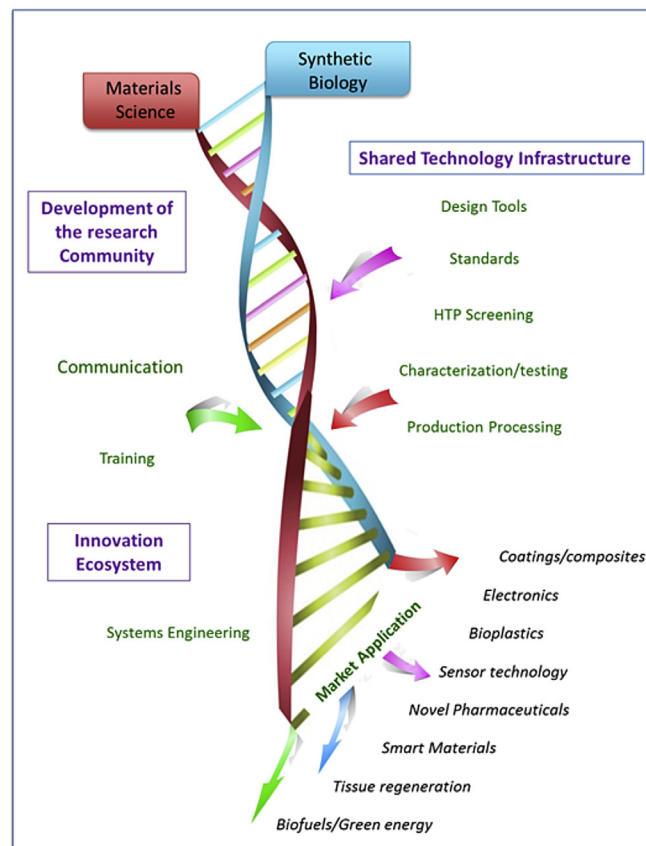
Synthetic Biology

Materials Science

Shared Technology Infrastructure

Development of the research Community

Design Tools

Standards

HTP Screening

Communication

Characterization/testing

Production Processing

Training

Innovation Ecosystem

Coatings/composites

Electronics

Bioplastics

Systems Engineering

Market Application

Sensor technology

Novel Pharmaceuticals

Smart Materials

Tissue regeneration

Biofuels/Green energy